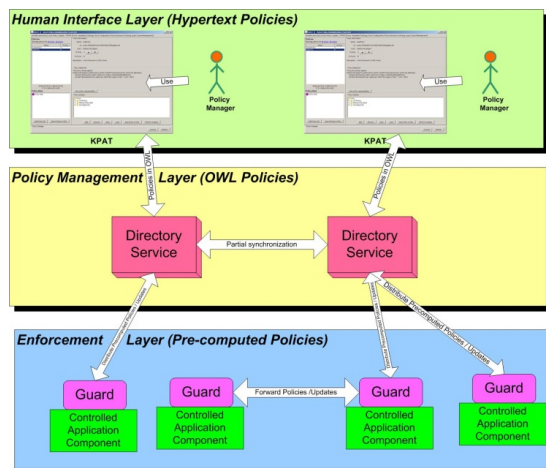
Human Interface Layer (Hypertext Policies)

Use

Policy Manager

KPAT

Use

Policy Manager

KPAT

Policy Management Layer (OWL Policies)

Policies in OWL

Policies in OWL

Directory Service

Partial synchronization

Directory Service

Enforcement Layer (Pre-computed Policies)

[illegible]

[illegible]

Distribute Precomputed Policies / Updates

Guard

Controlled Application Component

Guard

Controlled Application Component

Forward Policies /Updates

Guard

Controlled Application Component

Guard

Controlled Application Component